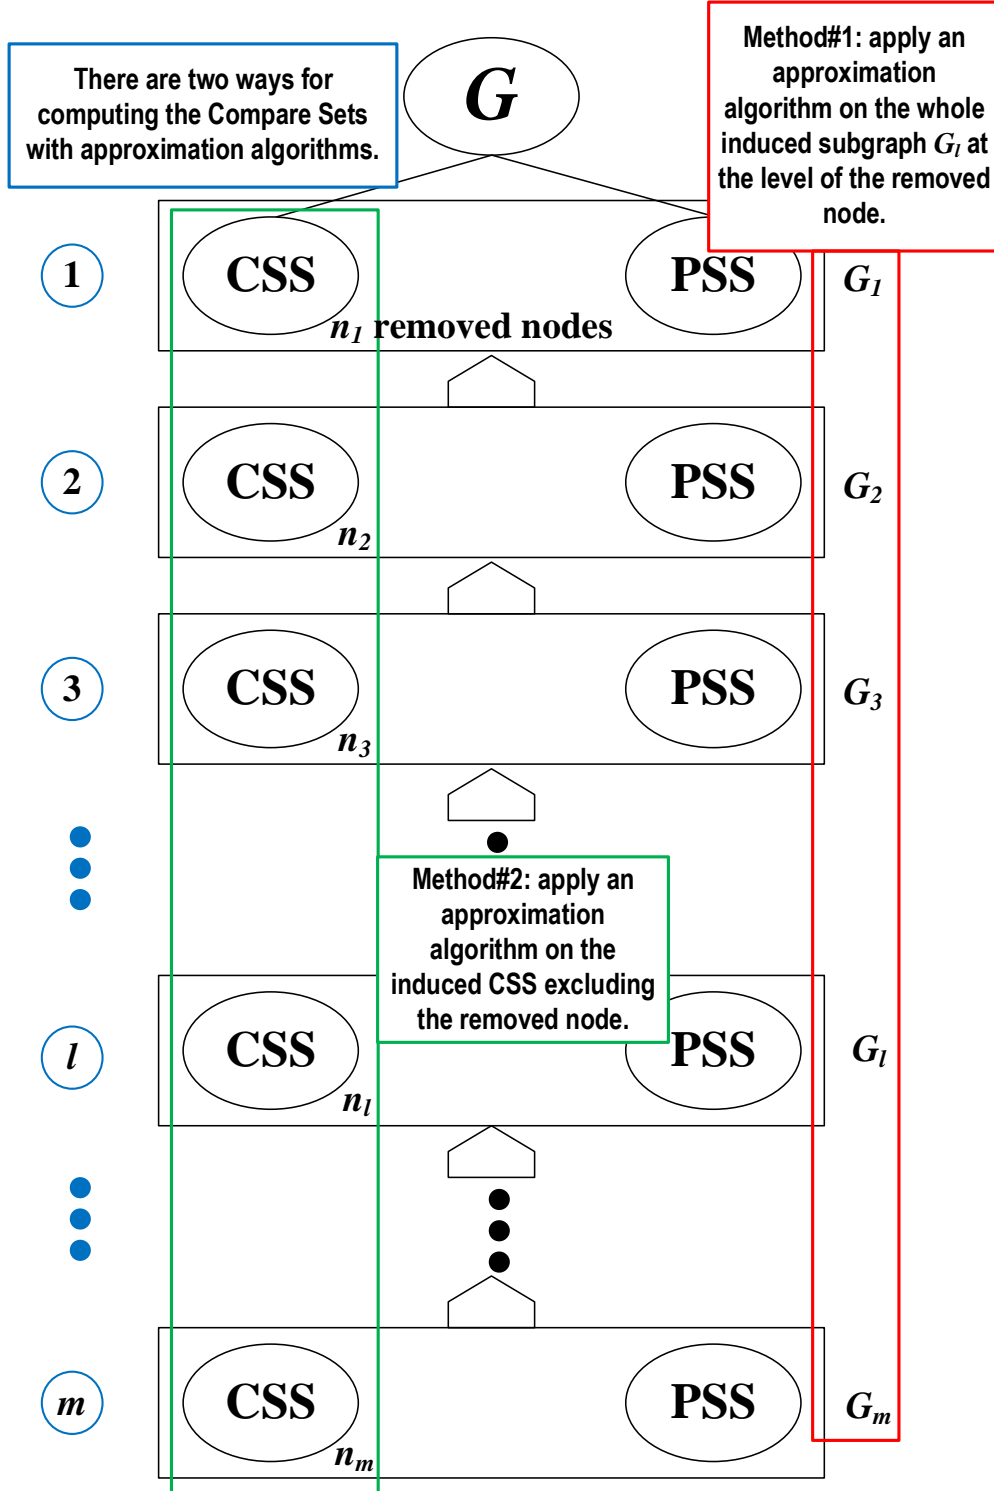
There are two ways for computing the Compare Sets with approximation algorithms.

$G$

Method#1: apply an approximation algorithm on the whole induced subgraph $G_l$ at the level of the removed node.

1
CSS
PSS
$G_1$
$n_1$ removed nodes

2
CSS
PSS
$G_2$
$n_2$

3
CSS
PSS
$G_3$
$n_3$

Method#2: apply an approximation algorithm on the induced CSS excluding the removed node.

$l$
CSS
PSS
$G_l$
$n_l$

$m$
CSS
PSS
$G_m$
$n_m$